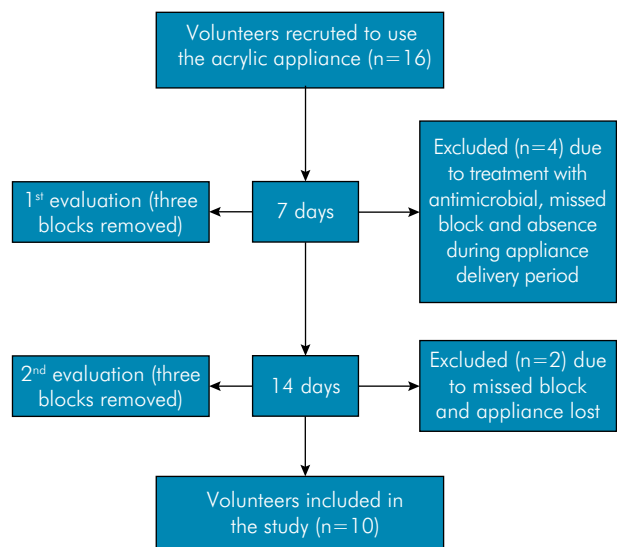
Volunteers recruted to use the acrylic appliance (n=16)

Excluded (n=4) due to treatment with antimicrobial, missed block and absence during appliance delivery period

1st evaluation (three blocks removed)

7 days

2nd evaluation (three blocks removed)

14 days

Excluded (n=2) due to missed block and appliance lost

Volunteers included in the study (n=10)